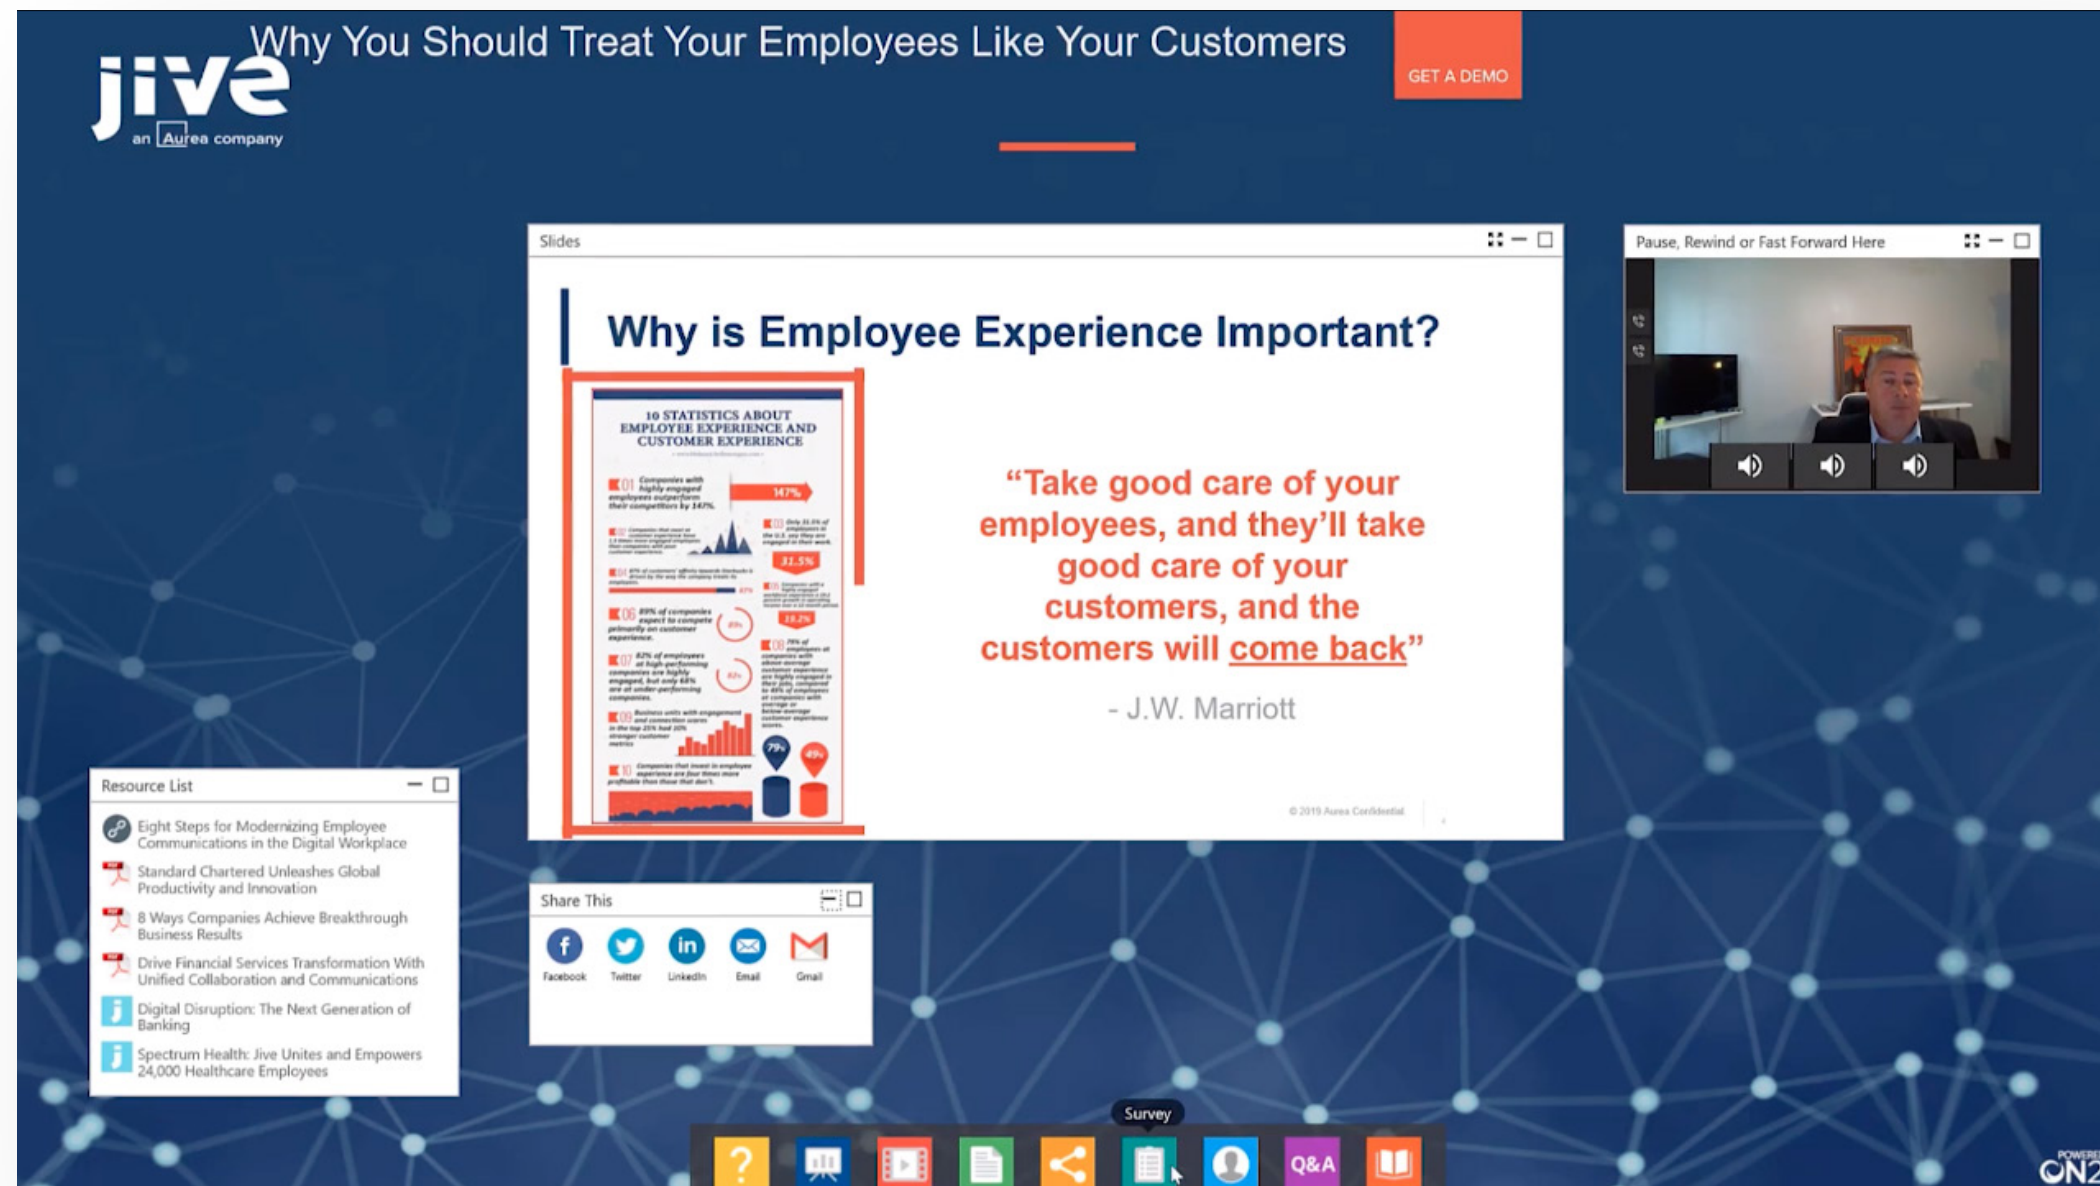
jive
an Aurea company

Why You Should Treat Your Employees Like Your Customers

GET A DEMO

Slides

Why is Employee Experience Important?

10 STATISTICS ABOUT EMPLOYEE EXPERIENCE AND CUSTOMER EXPERIENCE

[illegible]

"Take good care of your employees, and they'll take good care of your customers, and the customers will come back"

- J.W. Marriott

© 2019 Aurea Confidential

Pause, Rewind or Fast Forward Here

Resource List

Eight Steps for Modernizing Employee Communications in the Digital Workplace

Standard Chartered Unleashes Global Productivity and Innovation

8 Ways Companies Achieve Breakthrough Business Results

Drive Financial Services Transformation With Unified Collaboration and Communications

Digital Disruption: The Next Generation of Banking

Spectrum Health: Jive Unites and Empowers 24,000 Healthcare Employees

Share This

Facebook Twitter LinkedIn Email Gmail

Survey

Q&A

POWERED ON24